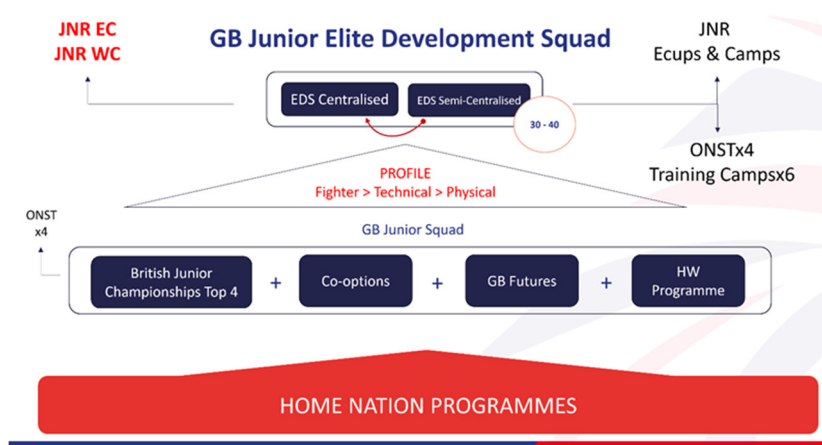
JNR EC
JNR WC

GB Junior Elite Development Squad

JNR
Ecups & Camps

EDS Centralised

EDS Semi-Centralised

30 - 40

ONSTx4
Training Campsx6

PROFILE
Fighter > Technical > Physical

ONST
x4

GB Junior Squad

British Junior Championships Top 4 + Co-options + GB Futures + HW Programme

HOME NATION PROGRAMMES